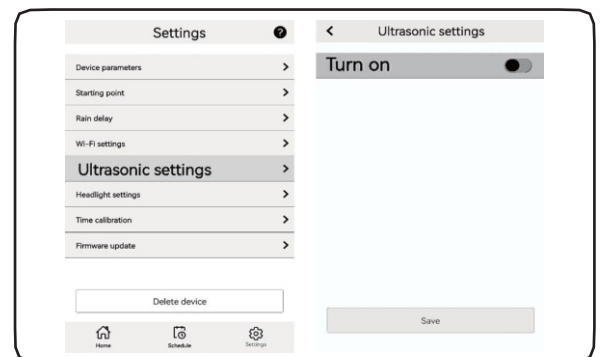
Settings

Device parameters >

Starting point >

Rain delay >

Wi-Fi settings >

Ultrasonic settings >

Headlight settings >

Time calibration >

Firmware update >

Delete device

Home

Schedule

Settings

< Ultrasonic settings

Turn on

Save